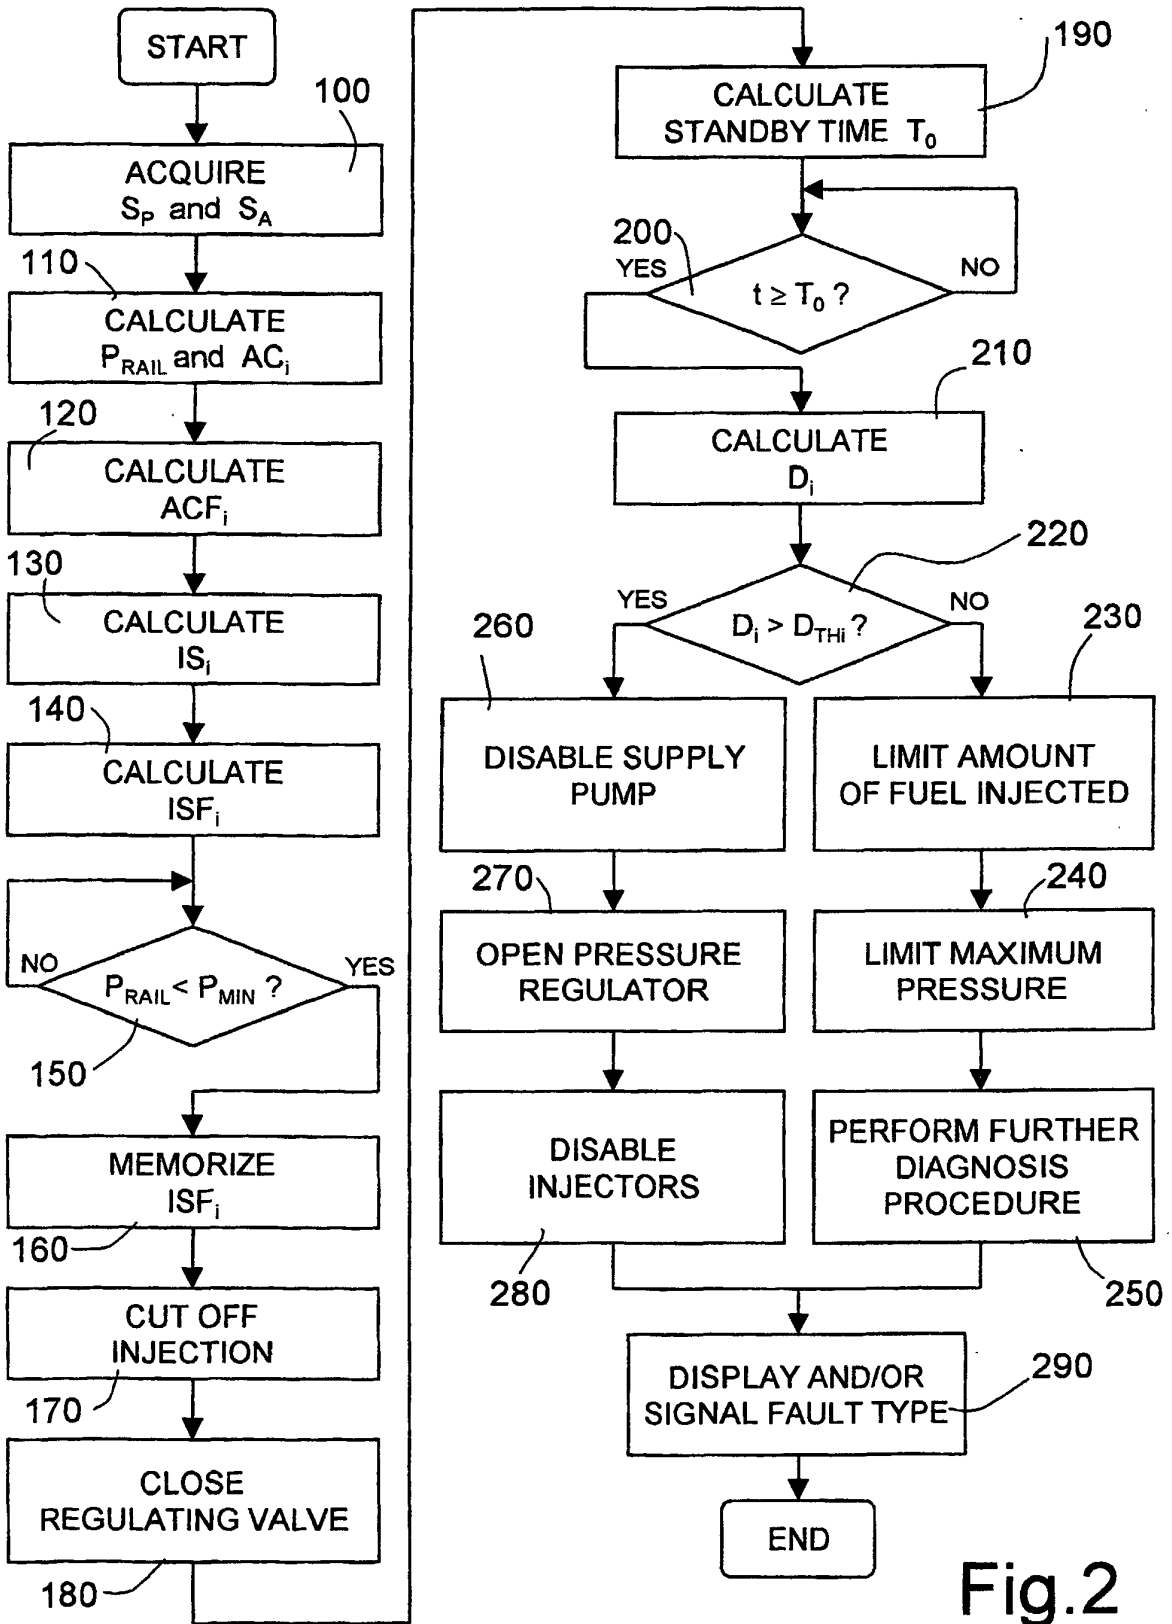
START

100

ACQUIRE $S_P$ and $S_A$

110

CALCULATE $P_{RAIL}$ and $AC_i$

120

CALCULATE $ACF_i$

130

CALCULATE $IS_i$

140

CALCULATE $ISF_i$

NO

$P_{RAIL} < P_{MIN}$ ?

YES

150

MEMORIZE $ISF_i$

160

CUT OFF INJECTION

170

CLOSE REGULATING VALVE

180

190

CALCULATE STANDBY TIME $T_0$

200

YES

$t \geq T_0$ ?

NO

210

CALCULATE $D_i$

220

YES

$D_i > D_{THi}$ ?

NO

260

230

DISABLE SUPPLY PUMP

LIMIT AMOUNT OF FUEL INJECTED

270

240

OPEN PRESSURE REGULATOR

LIMIT MAXIMUM PRESSURE

DISABLE INJECTORS

PERFORM FURTHER DIAGNOSIS PROCEDURE

280

250

DISPLAY AND/OR SIGNAL FAULT TYPE

290

END

Fig.2